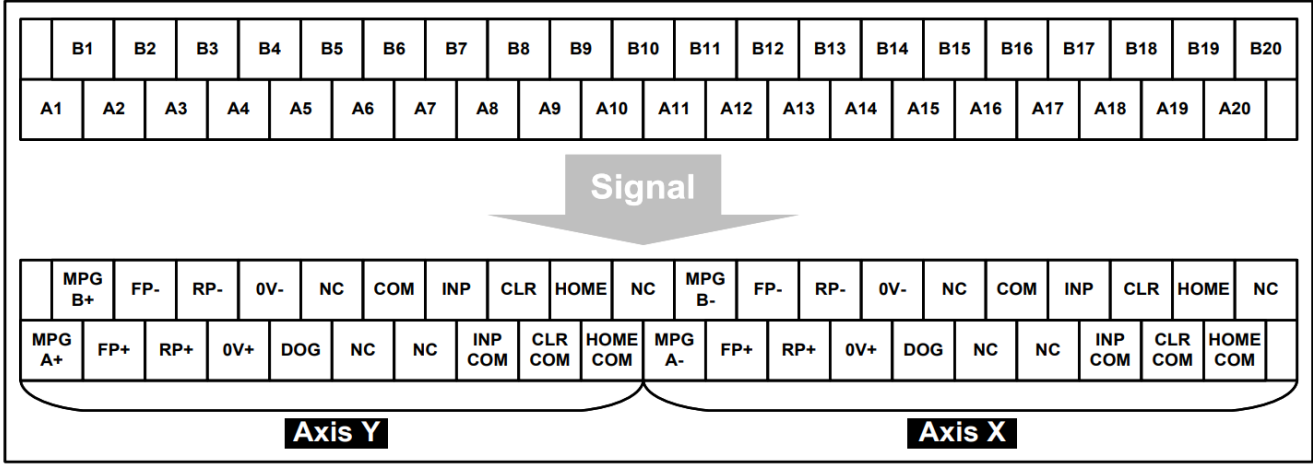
| | B1 | B2 | B3 | B4 | B5 | B6 | B7 | B8 | B9 | B10 | B11 | B12 | B13 | B14 | B15 | B16 | B17 | B18 | B19 | B20 |
|---|---|---|---|---|---|---|---|---|---|---|---|---|---|---|---|---|---|---|---|---|
| A1 | A2 | A3 | A4 | A5 | A6 | A7 | A8 | A9 | A10 | A11 | A12 | A13 | A14 | A15 | A16 | A17 | A18 | A19 | A20 | |

Signal

| | MPG B+ | FP- | RP- | 0V- | NC | COM | INP | CLR | HOME | NC | MPG B- | FP- | RP- | 0V- | NC | COM | INP | CLR | HOME | NC |
|---|---|---|---|---|---|---|---|---|---|---|---|---|---|---|---|---|---|---|---|---|
| MPG A+ | FP+ | RP+ | 0V+ | DOG | NC | NC | INP COM | CLR COM | HOME COM | MPG A- | FP+ | RP+ | 0V+ | DOG | NC | NC | INP COM | CLR COM | HOME COM | |

Axis Y

Axis X